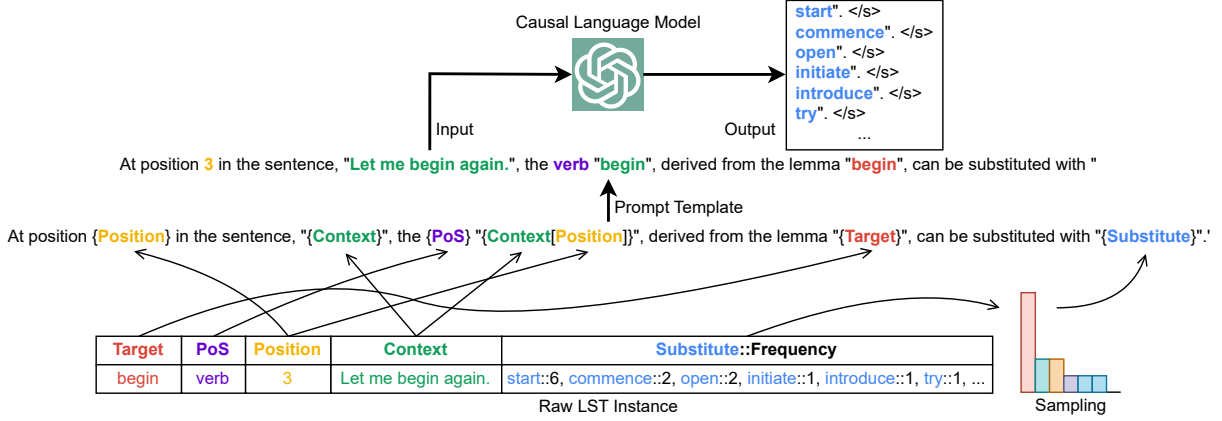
Causal Language Model

start". </s>
commence". </s>
open". </s>
initiate". </s>
introduce". </s>
try". </s>
...

Input

Output

At position 3 in the sentence, "Let me begin again.", the verb "begin", derived from the lemma "begin", can be substituted with "

Prompt Template

At position {Position} in the sentence, "{Context}", the {PoS} "{Context[Position]}", derived from the lemma "{Target}", can be substituted with "{Substitute}".'

| Target | PoS | Position | Context | Substitute::Frequency |
|---|---|---|---|---|
| begin | verb | 3 | Let me begin again. | start::6, commence::2, open::2, initiate::1, introduce::1, try::1, ... |

Raw LST Instance

Sampling